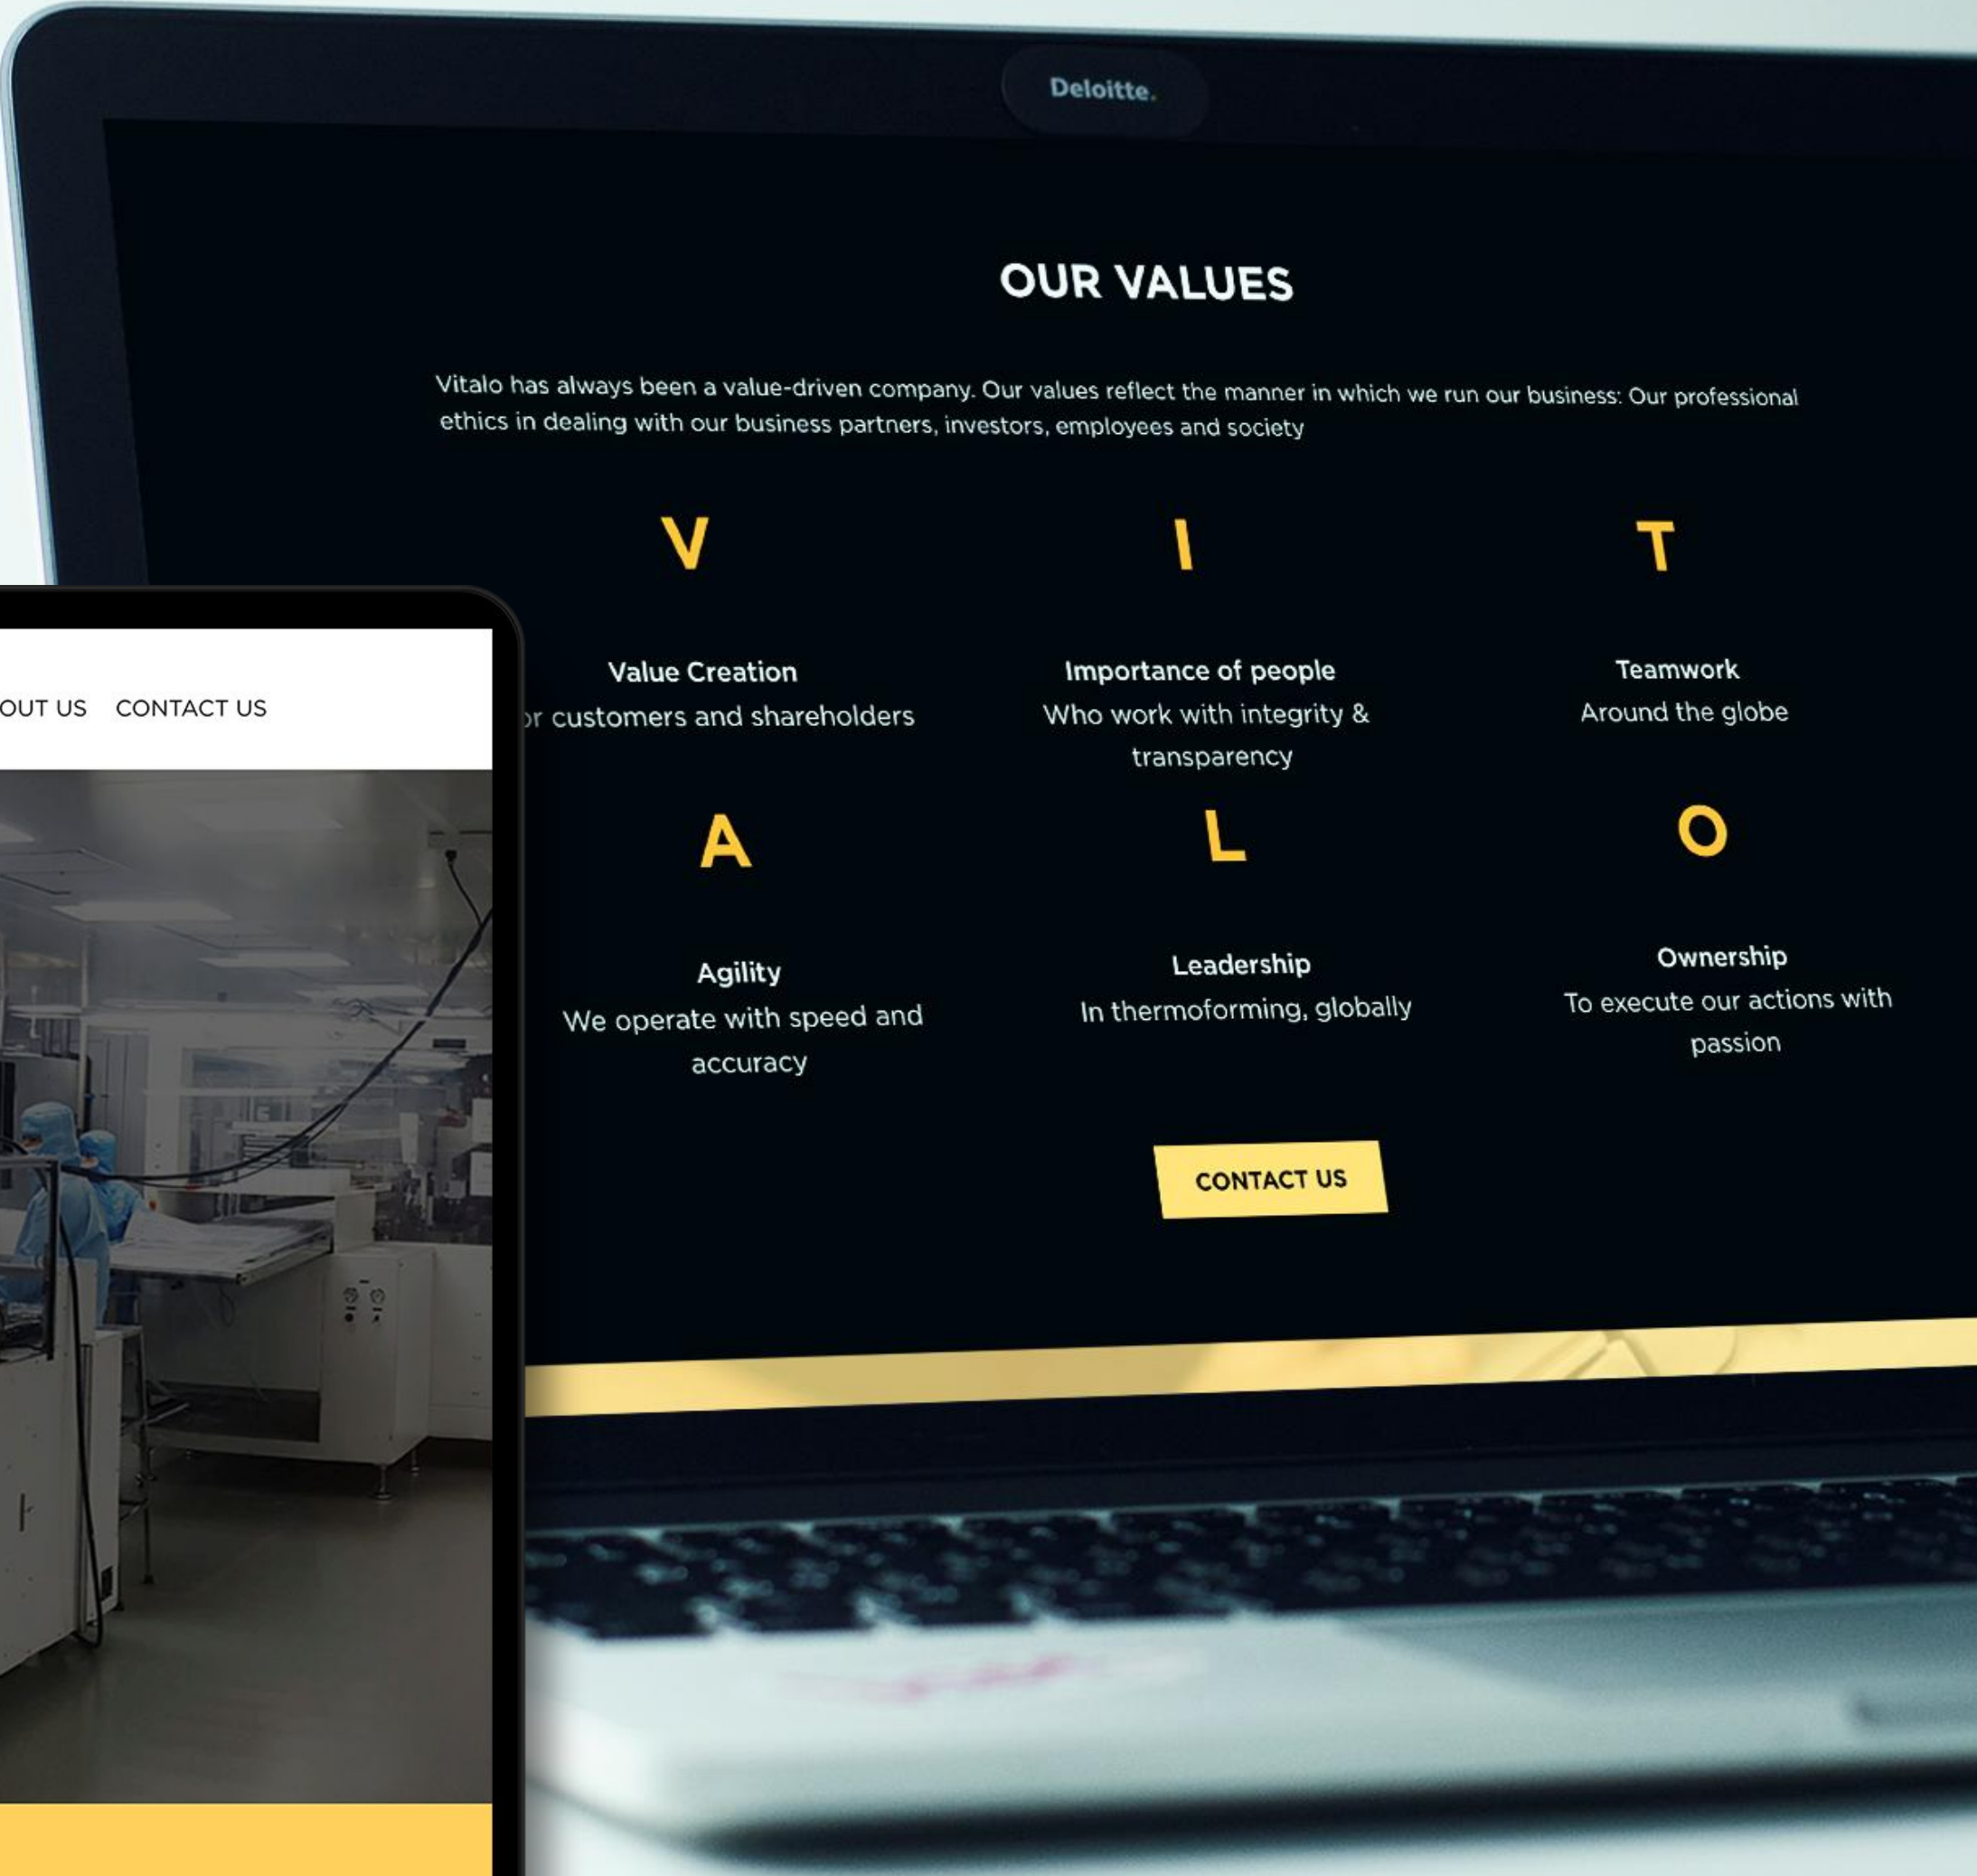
Deloitte.

OUR VALUES

Vitalo has always been a value-driven company. Our values reflect the manner in which we run our business: Our professional ethics in dealing with our business partners, investors, employees and society

V

Value Creation
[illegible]r customers and shareholders

I

Importance of people
Who work with integrity & transparency

T

Teamwork
Around the globe

A

Agility
We operate with speed and accuracy

L

Leadership
In thermoforming, globally

O

Ownership
To execute our actions with passion

CONTACT US

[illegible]OUT US CONTACT US